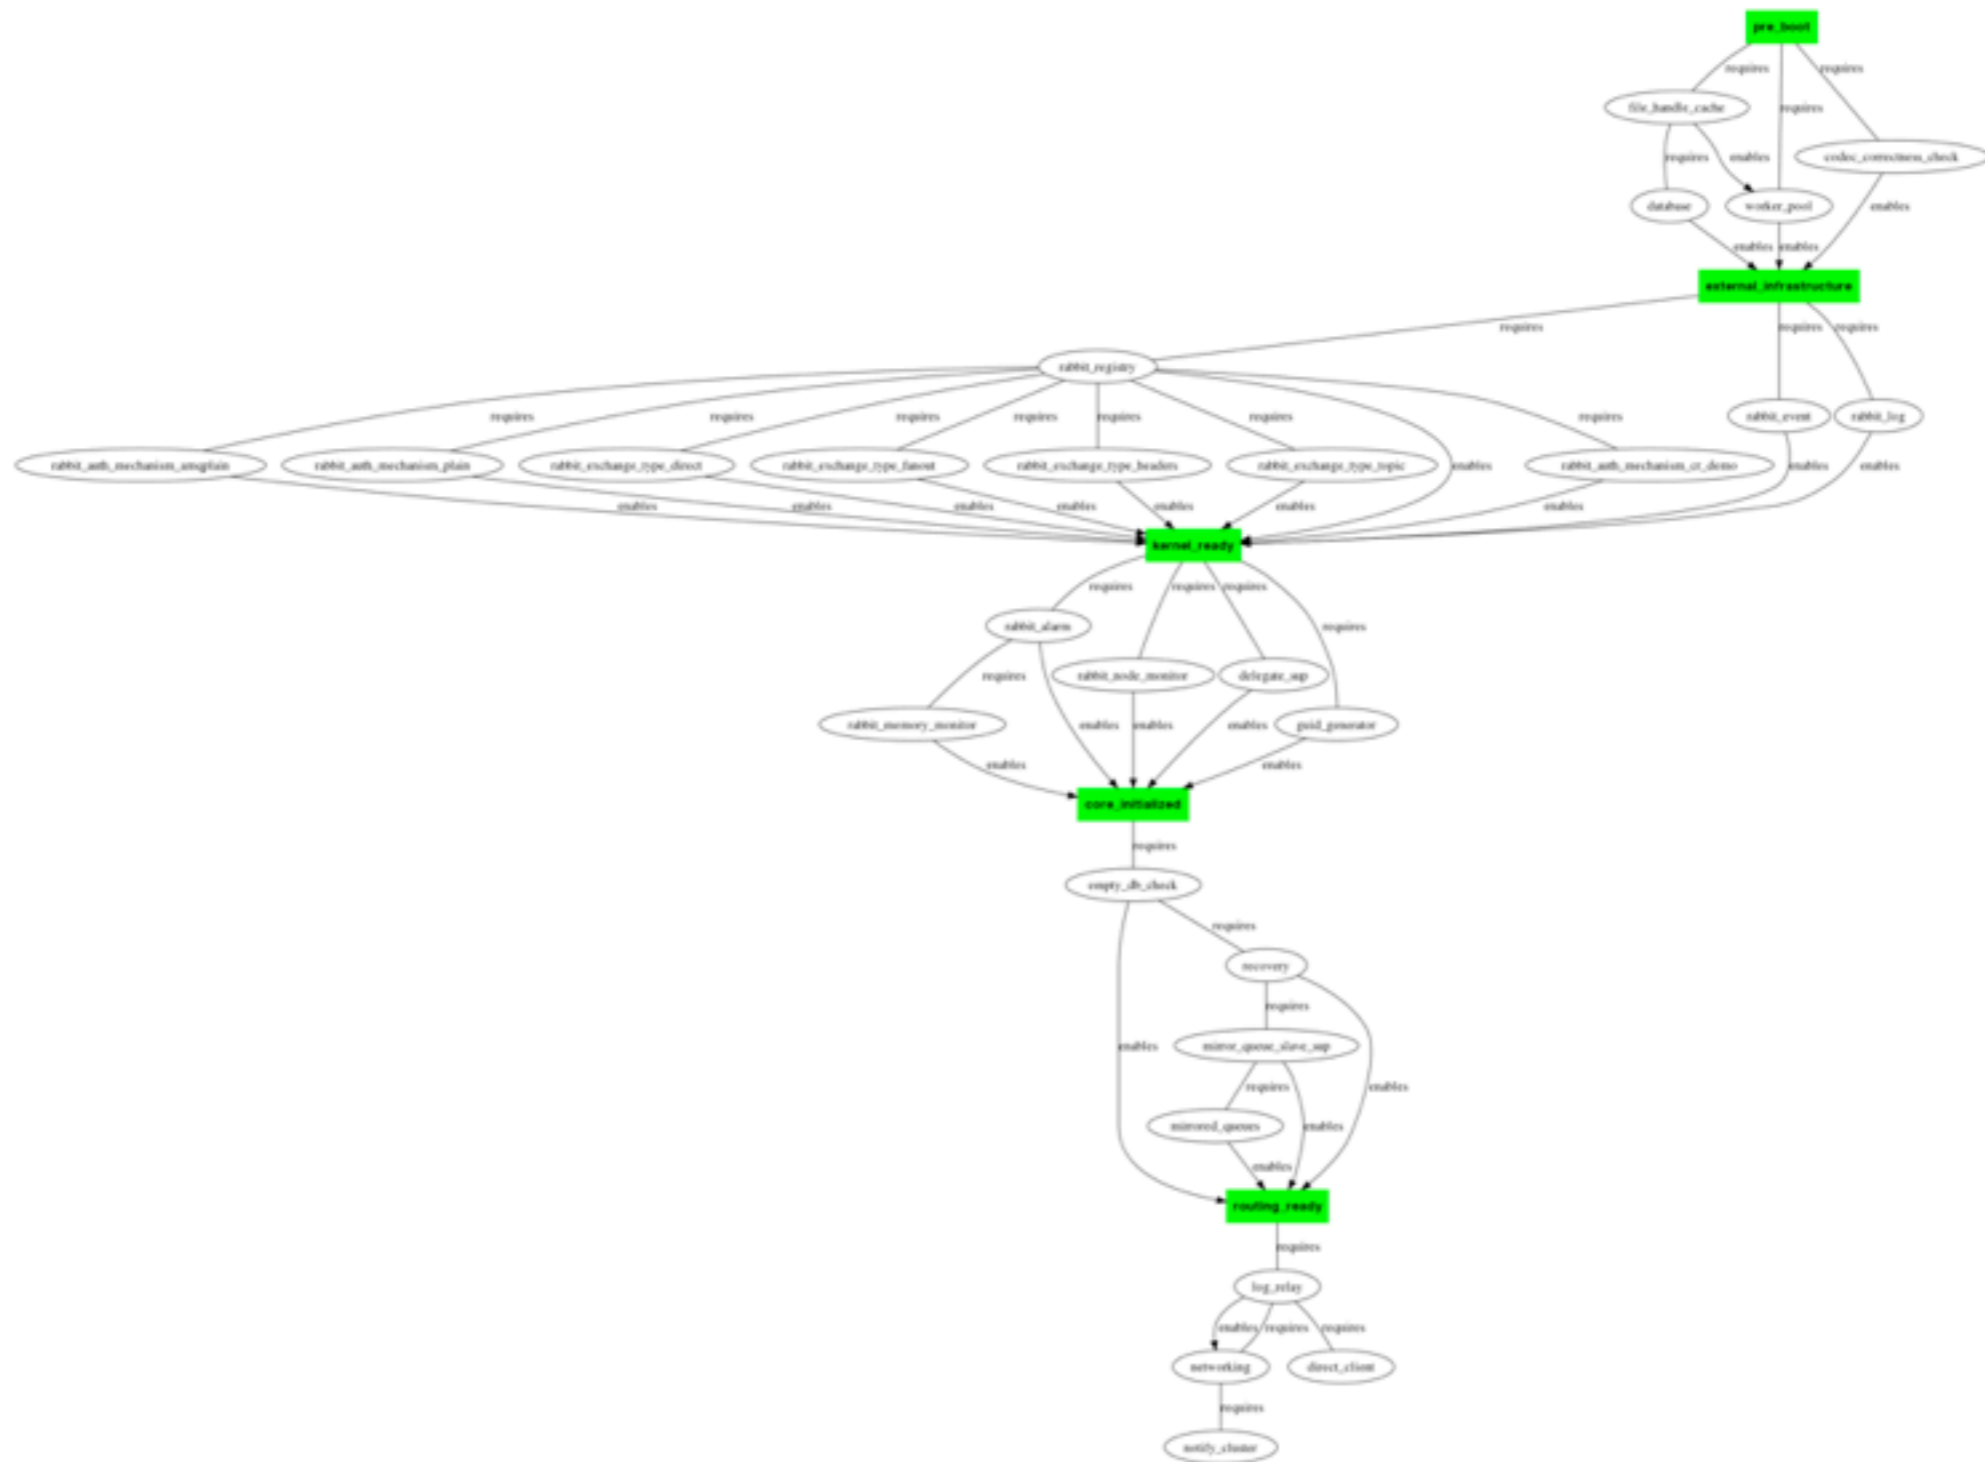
pre_boot
requires
requires
requires
file_handle_cache
codec_correctness_check
requires
enables
database
worker_pool
enables
enables
enables
external_infrastructure
requires
requires
requires
rabbit_registry
requires
requires
requires
requires
requires
requires
requires
rabbit_event
rabbit_log
rabbit_auth_mechanism_amqplain
rabbit_auth_mechanism_plain
rabbit_exchange_type_direct
rabbit_exchange_type_fanout
rabbit_exchange_type_headers
rabbit_exchange_type_topic
enables
rabbit_auth_mechanism_cr_demo
enables
enables
enables
enables
enables
enables
enables
enables
enables
kernel_ready
requires
requires
requires
requires
rabbit_alarm
requires
rabbit_node_monitor
delegate_sup
rabbit_memory_monitor
enables
enables
enables
guid_generator
enables
enables
core_initialized
requires
empty_db_check
requires
recovery
requires
enables
mirror_queue_slave_sup
requires
enables
mirrored_queues
enables
enables
routing_ready
requires
log_relay
enables
requires
requires
networking
direct_client
requires
notify_cluster